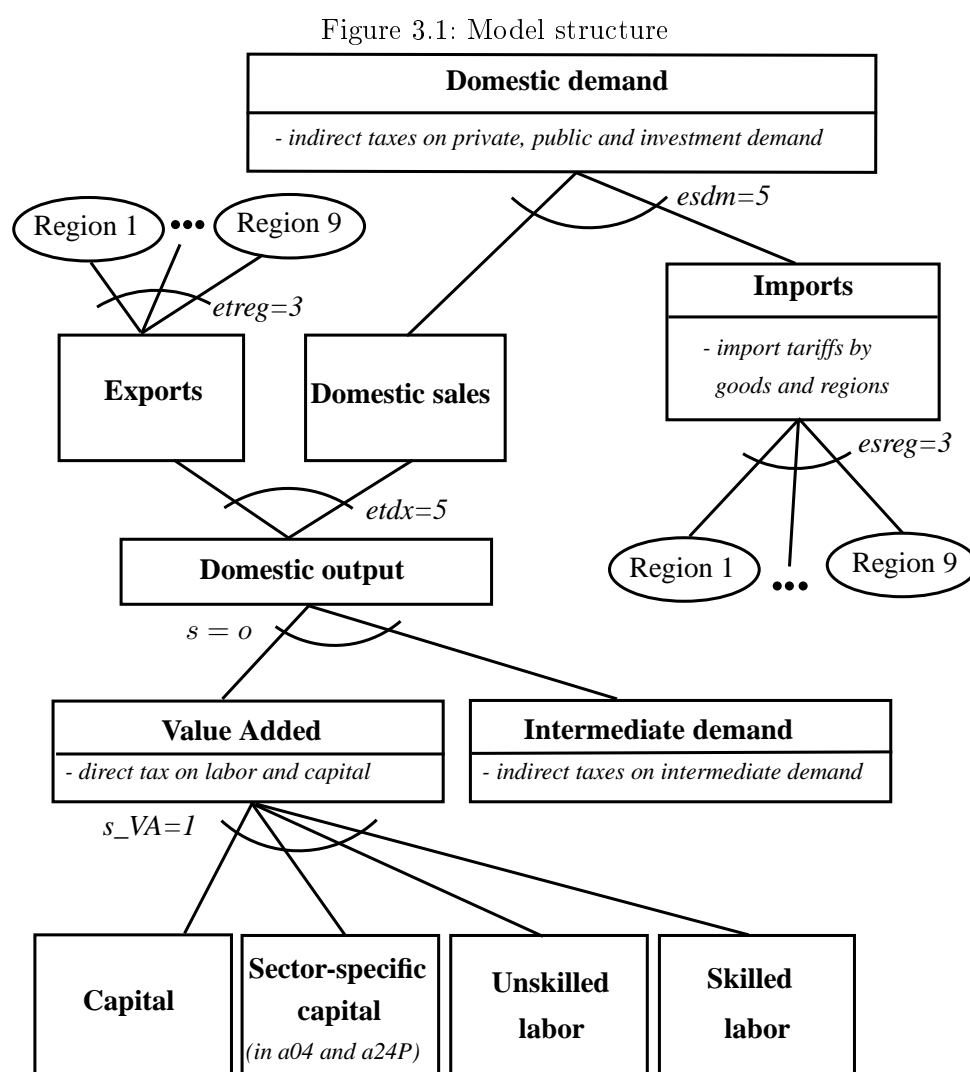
Figure 3.1: Model structure

Domestic demand

- indirect taxes on private, public and investment demand

esdm=5

Region 1 ••• Region 9

etreg=3

Imports

- import tariffs by goods and regions

Exports

Domestic sales

esreg=3

etdx=5

Domestic output

Region 1 ••• Region 9

$s = o$

Value Added

- direct tax on labor and capital

Intermediate demand

- indirect taxes on intermediate demand

s_VA=1

Capital

Sector-specific capital (in a04 and a24P)

Unskilled labor

Skilled labor